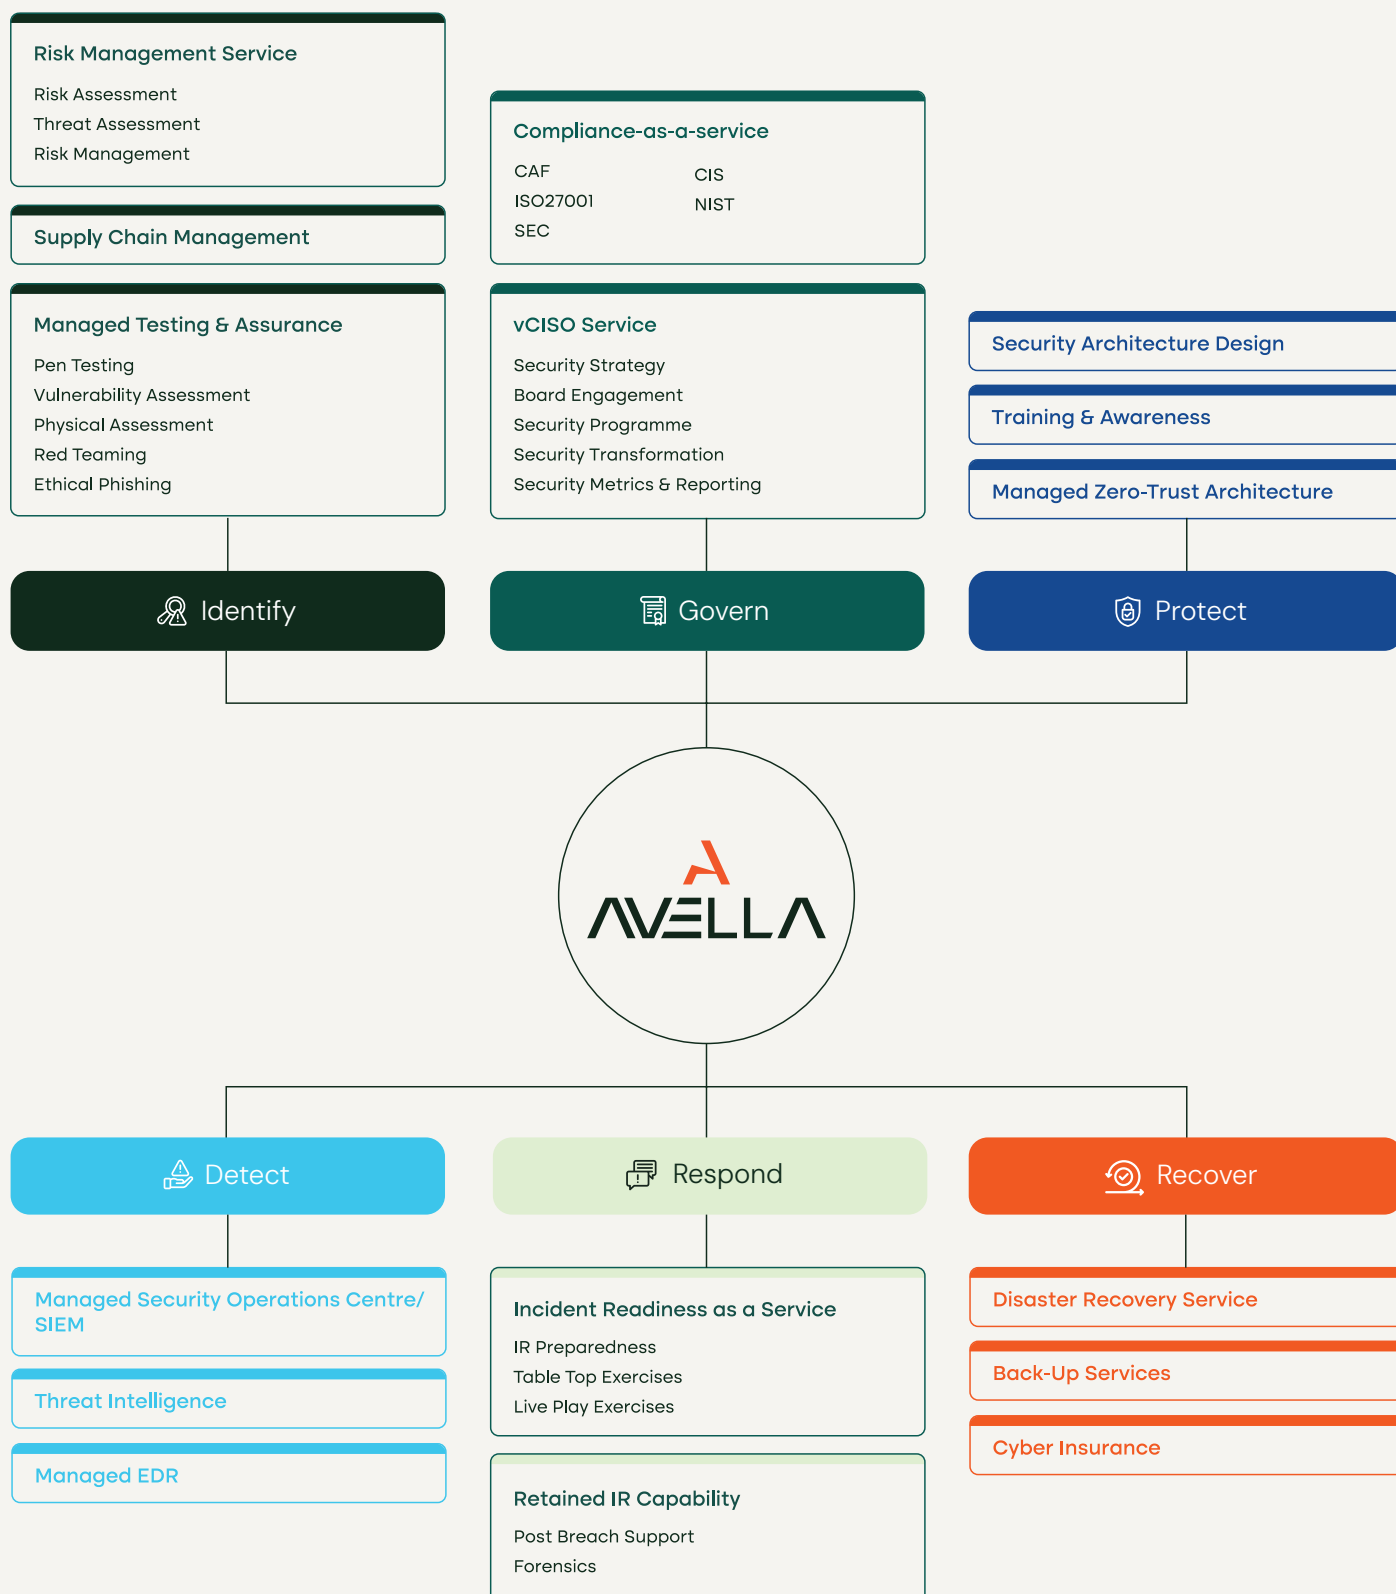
Risk Management Service

Risk Assessment
Threat Assessment
Risk Management

Supply Chain Management

Managed Testing & Assurance

Pen Testing
Vulnerability Assessment
Physical Assessment
Red Teaming
Ethical Phishing

Compliance-as-a-service

CAF
ISO27001
SEC

CIS
NIST

vCISO Service

Security Strategy
Board Engagement
Security Programme
Security Transformation
Security Metrics & Reporting

Security Architecture Design

Training & Awareness

Managed Zero-Trust Architecture

Identify

Govern

Protect

AVELLA

Detect

Respond

Recover

Managed Security Operations Centre/ SIEM

Threat Intelligence

Managed EDR

Incident Readiness as a Service

IR Preparedness
Table Top Exercises
Live Play Exercises

Retained IR Capability

Post Breach Support
Forensics

Disaster Recovery Service

Back-Up Services

Cyber Insurance